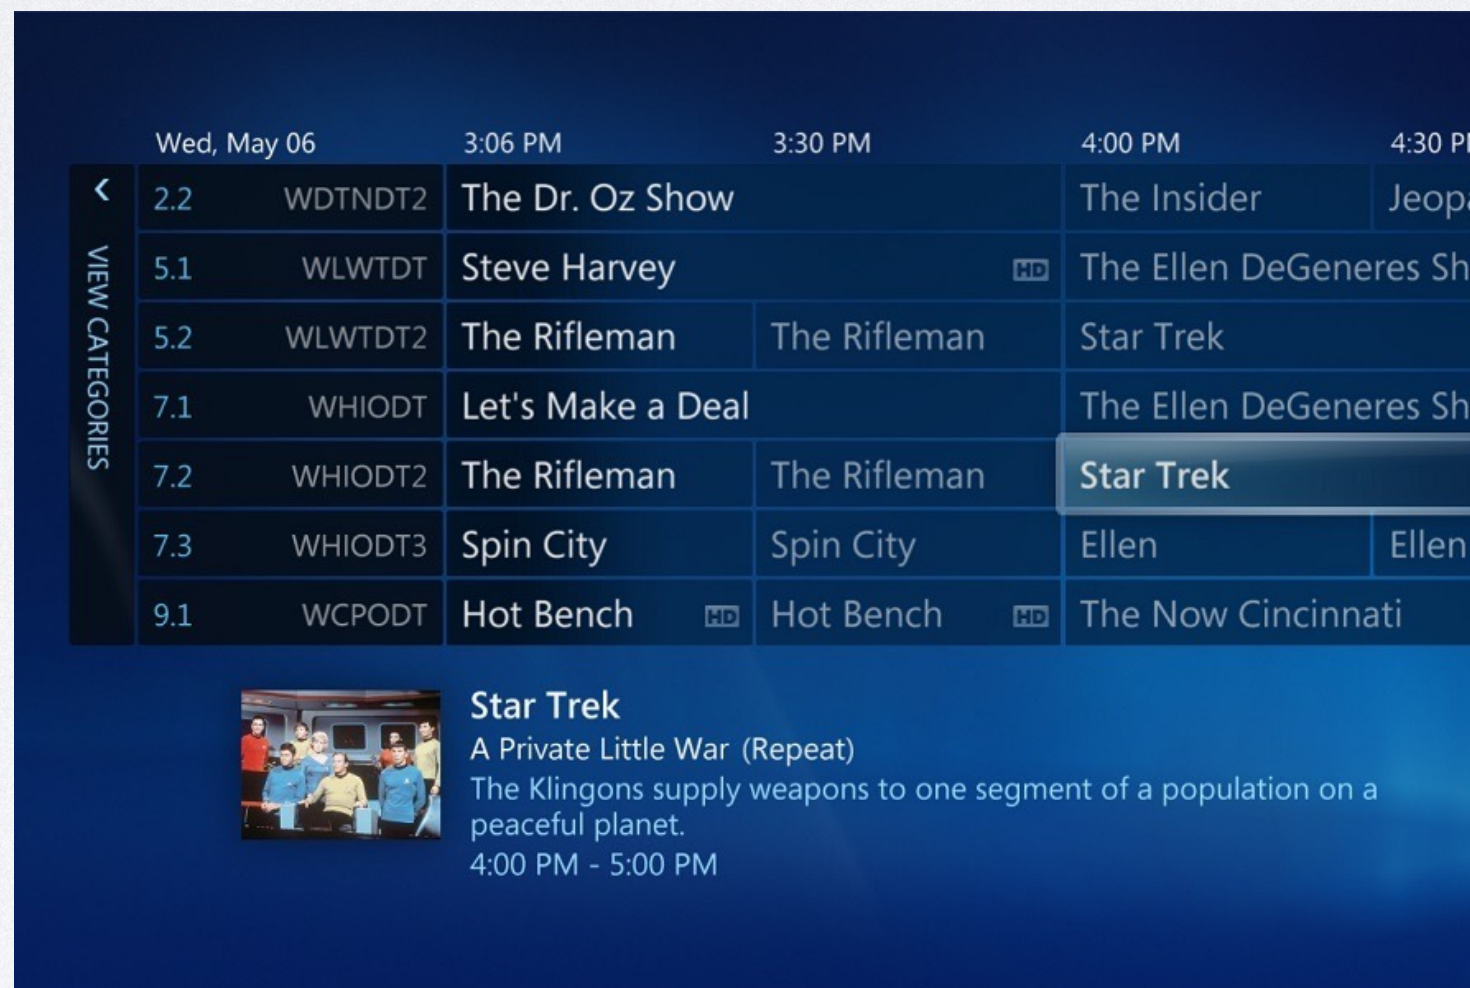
VIEW CATEGORIES

| Wed, May 06 | | 3:06 PM | 3:30 PM | 4:00 PM | 4:30 P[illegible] |
|---|---|---|---|---|---|
| 2.2 | WDTNDT2 | The Dr. Oz Show | | The Insider | Jeop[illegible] |
| 5.1 | WLWTDT | Steve Harvey HD | | The Ellen DeGeneres Sh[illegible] | |
| 5.2 | WLWTDT2 | The Rifleman | The Rifleman | Star Trek | |
| 7.1 | WHIODT | Let's Make a Deal | | The Ellen DeGeneres Sh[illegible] | |
| 7.2 | WHIODT2 | The Rifleman | The Rifleman | Star Trek | |
| 7.3 | WHIODT3 | Spin City | Spin City | Ellen | Ellen |
| 9.1 | WCPODT | Hot Bench HD | Hot Bench HD | The Now Cincinnati | |

Star Trek
A Private Little War (Repeat)
The Klingons supply weapons to one segment of a population on a peaceful planet.
4:00 PM - 5:00 PM